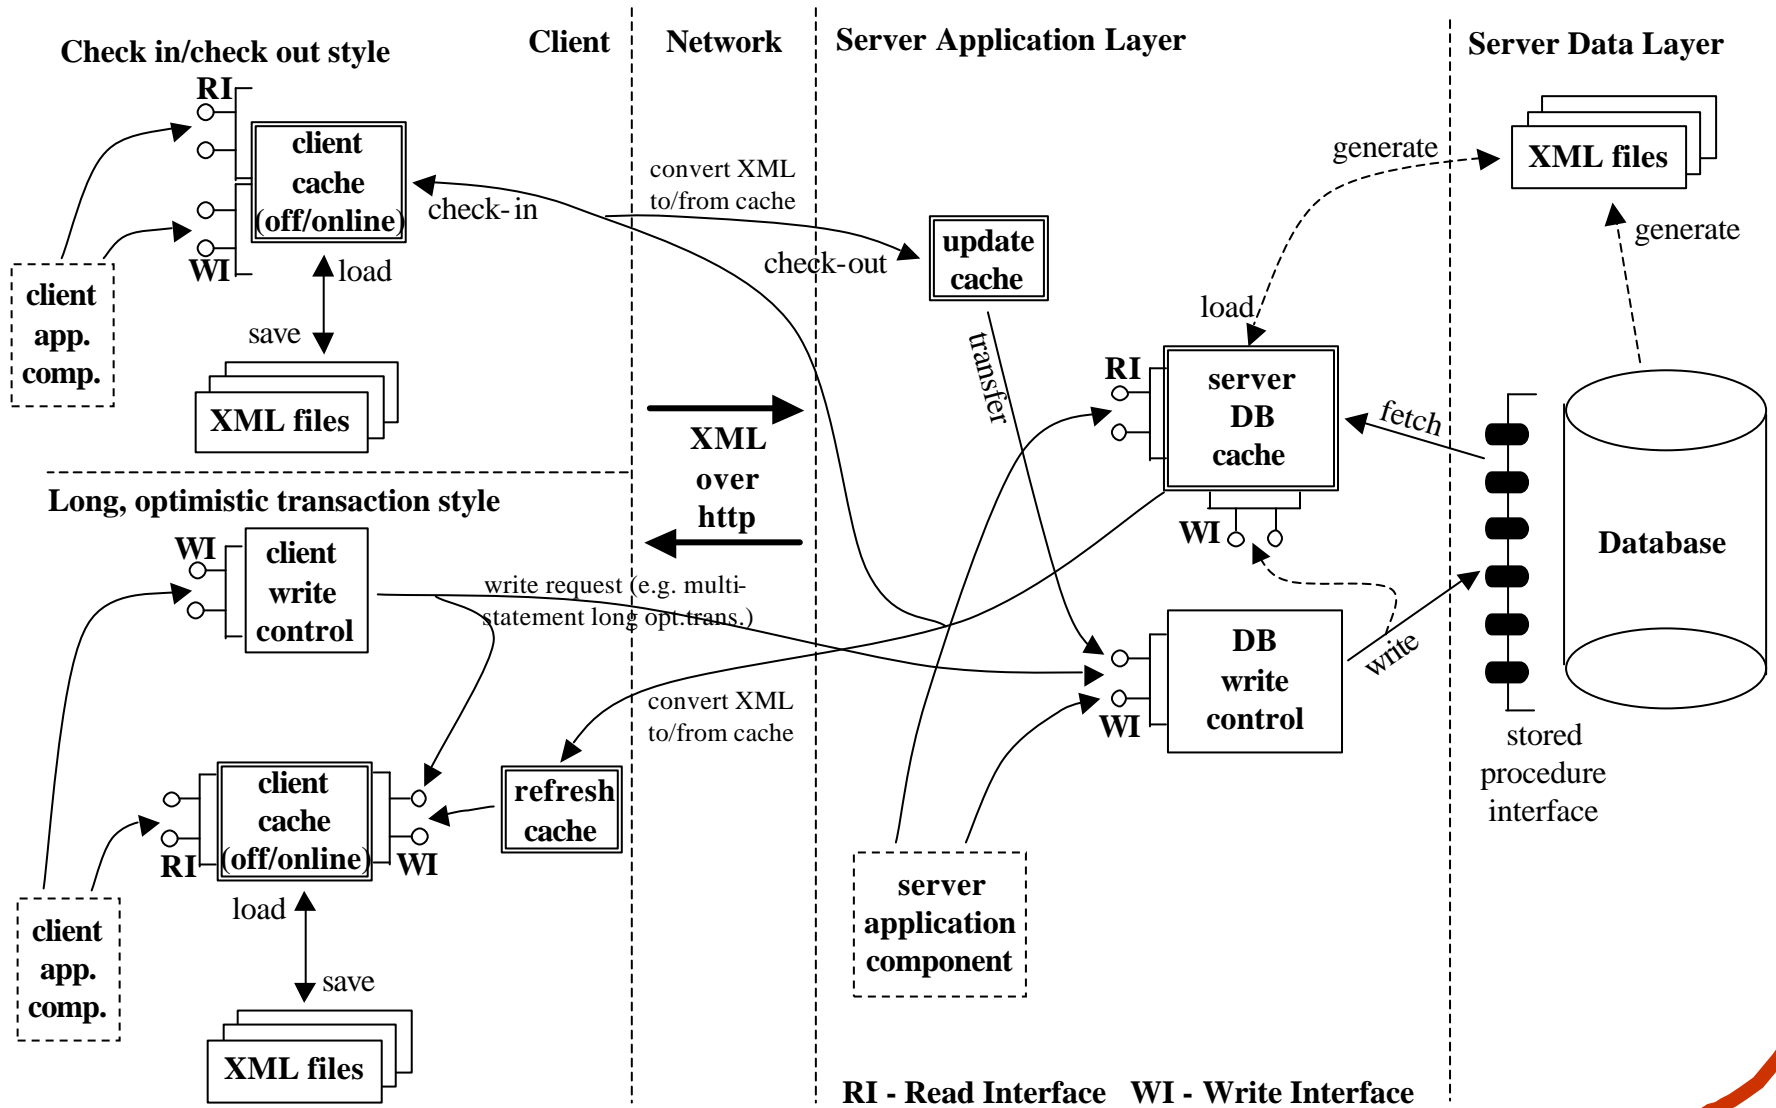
Check in/check out style

Client

Network

Server Application Layer

Server Data Layer

RI

client cache (off/online)

WI

client app. comp.

check-in

load

save

XML files

convert XML to/from cache

check-out

update cache

generate

XML files

generate

load

transfer

RI

server DB cache

fetch

WI

XML over http

Long, optimistic transaction style

WI

client write control

write request (e.g. multi-statement long opt.trans.)

DB write control

WI

write

Database

stored procedure interface

convert XML to/from cache

client cache (off/online)

RI

WI

refresh cache

load

save

client app. comp.

XML files

server application component

RI - Read Interface WI - Write Interface